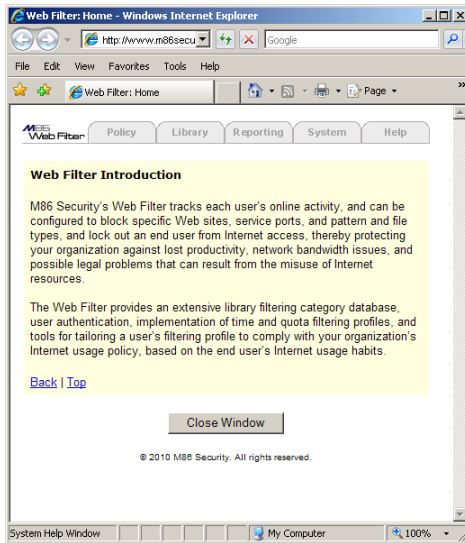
Web Filter: Home - Windows Internet Explorer

http://www.m86secu

Google

File Edit View Favorites Tools Help

Web Filter: Home

Page

M86 Web Filter

Policy Library Reporting System Help

Web Filter Introduction

M86 Security's Web Filter tracks each user's online activity, and can be configured to block specific Web sites, service ports, and pattern and file types, and lock out an end user from Internet access, thereby protecting your organization against lost productivity, network bandwidth issues, and possible legal problems that can result from the misuse of Internet resources.

The Web Filter provides an extensive library filtering category database, user authentication, implementation of time and quota filtering profiles, and tools for tailoring a user's filtering profile to comply with your organization's Internet usage policy, based on the end user's Internet usage habits.

Back | Top

Close Window

© 2010 M86 Security. All rights reserved.

System Help Window

My Computer

100%